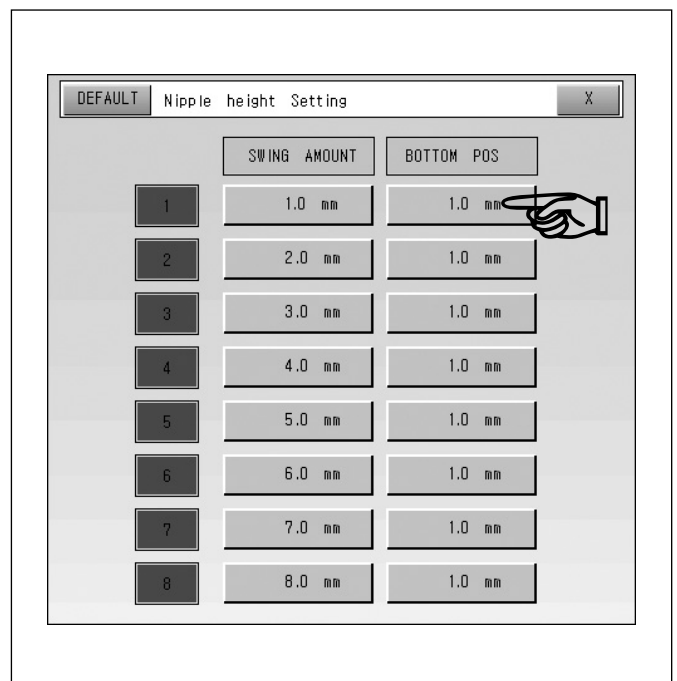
DEFAULT Nipple height Setting X

|  | SWING AMOUNT | BOTTOM POS |
|---|---|---|
| 1 | 1.0 mm | 1.0 mm |
| 2 | 2.0 mm | 1.0 mm |
| 3 | 3.0 mm | 1.0 mm |
| 4 | 4.0 mm | 1.0 mm |
| 5 | 5.0 mm | 1.0 mm |
| 6 | 6.0 mm | 1.0 mm |
| 7 | 7.0 mm | 1.0 mm |
| 8 | 8.0 mm | 1.0 mm |